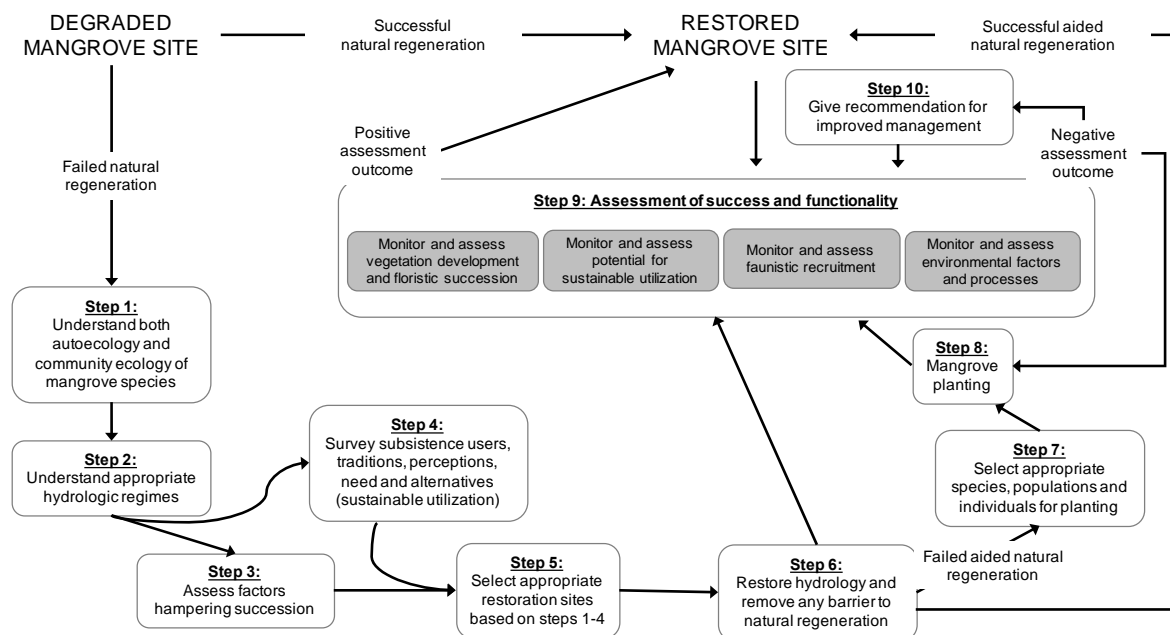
DEGRADED MANGROVE SITE

Successful natural regeneration

RESTORED MANGROVE SITE

Successful aided natural regeneration

Step 10:
Give recommendation for improved management

Positive assessment outcome

Negative assessment outcome

Failed natural regeneration

Step 9: Assessment of success and functionality

Monitor and assess vegetation development and floristic succession

Monitor and assess potential for sustainable utilization

Monitor and assess faunistic recruitment

Monitor and assess environmental factors and processes

Step 1:
Understand both autoecology and community ecology of mangrove species

Step 8:
Mangrove planting

Step 4:
Survey subsistence users, traditions, perceptions, need and alternatives (sustainable utilization)

Step 2:
Understand appropriate hydrologic regimes

Step 7:
Select appropriate species, populations and individuals for planting

Failed aided natural regeneration

Step 3:
Assess factors hampering succession

Step 5:
Select appropriate restoration sites based on steps 1-4

Step 6:
Restore hydrology and remove any barrier to natural regeneration